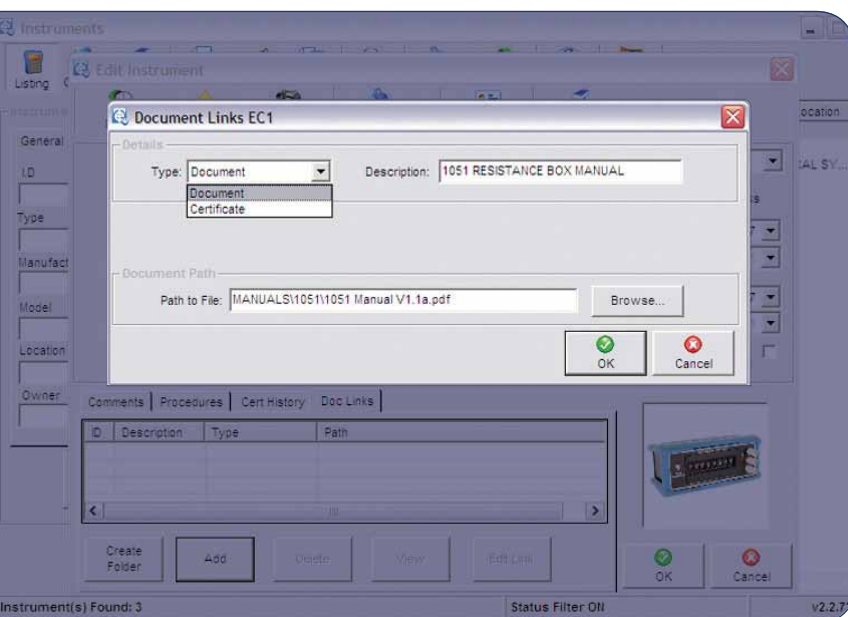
Instruments

Listing

Edit Instrument

Instrument

General

I.D

Type

Manufact

Model

Location

Owner

ocation

AL SY...

Document Links EC1

Details

Type: Document

Document

Certificate

Description: 1051 RESISTANCE BOX MANUAL

Document Path

Path to File: MANUALS\1051\1051 Manual V1.1a.pdf

Browse...

OK

Cancel

Comments | Procedures | Cert History | Doc Links

| ID | Description | Type | Path |
|---|---|---|---|

Create Folder

Add

Delete

View

Edit Link

OK

Cancel

Instrument(s) Found: 3

Status Filter ON

v2.2.7